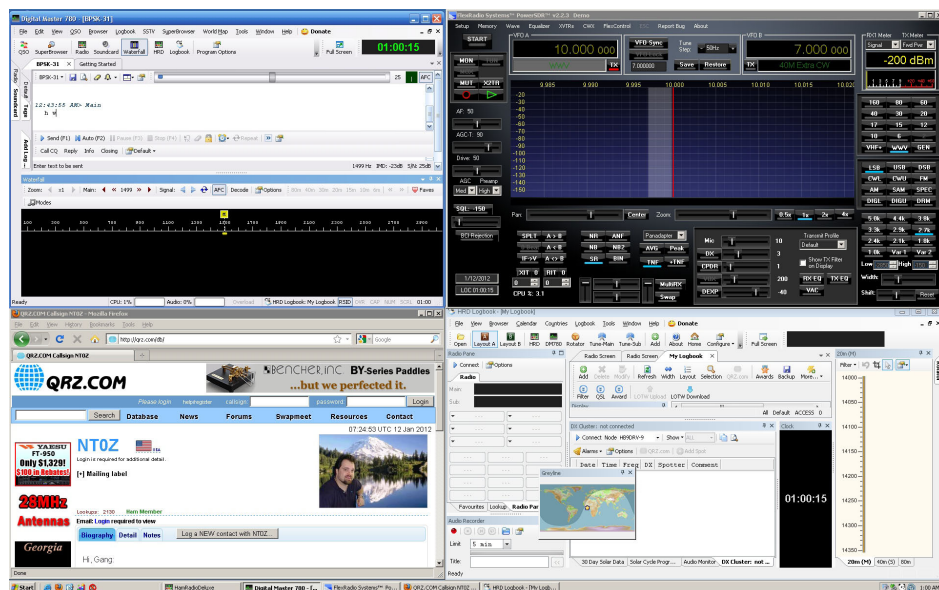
Digital Master 780 - [BPSK-31]

File Edit View QSO Browser Logbook SSTV SuperBrowser World Map Tools Window Help Donate

QSO SuperBrowser Radio Soundcard Waterfall HRD Logbook Program Options

01:00:15

Full Screen

BPSK-31 Getting Started

25 AFC

12:43:55 AM> Main
h w

Send (F1) Auto (F2) Pause (F3) Stop (F4) Repeat

Call CQ Reply Info Closing Default

Enter text to be sent

1499 Hz IMD: -23dB S/N: 25dB

Waterfall

Zoom: x1 Main: 1499 Signal: AFC Decode Options Faves

Modes

100 200 300 400 500 600 700 800 900 1000 1100 1200 1300 1400 1500 1600 1700 1800 1900 2000 2100 2200 2300 2400 2500 2600 2700 2800

Ready CPU: 1% Audio: 0% HRD Logbook: My Logbook RSID CAPS NUM SCRL 01:00

FlexRadio Systems™ PowerSDR™ v2.2.3 Demo

Setup Memory Wave Equalizer XVTRs CWX FlexControl Report Bug About

START

VFO A 10.000 000 WWV

VFO Sync Tune Step: 50Hz

VFO B 7.000 000 40M Extra CW

RX1 Meter TX Meter Signal Fwd Pwr

-200 dBm

MON MUT XVTR

AF: 50

AGC-T: 90

Drive: 50

AGC Preamp Med High

SQL: -150

BCI Rejection

1/12/2012 LOC 01:00:15

Save Restore

TX

9.985 9.990 9.995 10.000 10.005 10.010 10.015 10.020

-20 -30 -40 -50 -60 -70 -80 -90 -100 -110 -120 -130 -140 -150

160 80 60 40 30 20 17 15 12 10 6 VHF+ WWV GEN

LSB USB DSB CWL CWU FM AM SAM SPEC DIGL DIGU DRM

5.0k 4.4k 3.8k 3.3k 2.9k 2.7k 2.4k 2.1k 1.8k 1.0k Var 1 Var 2

Low High

Width:

Shift: Reset

Pan: Center Zoom: 0.5x 1x 2x 4x

SPLT A>B NR ANF IF>V A<B NB NB2 SR BIN

Panadapter AVG Peak TNF +TNF

XIT 0 RIT 0

CPU % 3.1

MultiRX Swap

Mic 10 DX 3 CPDR 1 200 DEXP -40

Transmit Profile Default Show TX Filter on Display

RX EQ TX EQ VAC

QRZ.COM Callsign NT0Z - Mozilla Firefox

File Edit View History Bookmarks Tools Help

http://qrz.com/db/ Google

QRZ.COM Callsign NT0Z

QRZ.COM

BENCHER.INC BY-Series Paddles ...but we perfected it.

Please login helpregister callsign: password: Login

Search Database News Forums Swapmeet Resources Contact

07:24:53 UTC 12 Jan 2012

YAESU FT-950 Only $1,329! $100 in Rebates!

28MHz Antennas

Georgia

NT0Z USA

Login is required for additional detail.

[+] Mailing label

Lookups: 2130 Ham Member

Email: Login required to view

Biography Detail Notes Log a NEW contact with NT0Z...

Hi, Gang.

Done

HRD Logbook - [My Logbook]

File View Browser Calendar Countries Lookup Logbook Tools Window Help Donate

Open Layout A Layout B HRD DM780 Rotator Tune-Main Tune-Sub Add About Home Configure Full Screen

Radio Pane Connect Options Radio Main Sub

Radio Screen Radio Screen My Logbook

Add Delete Modify Refresh Width Layout Selection QRZ.com Awards Backup More...

Filter QSL Award LOTW Upload LOTW Download

All Default ACCESS 0

DX Cluster: not connected

Connect Node HB9DRV-9 Show ALL Add Spot

Alarms Options QRZ.com Add Spot

Date Time Freq DX Spotter Comment

Greyline

Clock 01:00:15

20m (M)

Filter

14000 14050 14100 14150 14200 14250 14300 14350

Favourites Lookup Radio Pane

Audio Recorder

Limit 5 min

Title:

Ready

30 Day Solar Data Solar Cycle Progr... Audio Monitor DX Cluster: not...

20m (M) 40m (S) 80m

Start HamRadioDeluxe Digital Master 780 - [... FlexRadio Systems™ Po... QRZ.COM Callsign NT0Z... HRD Logbook - [My Log... 1:00 AM